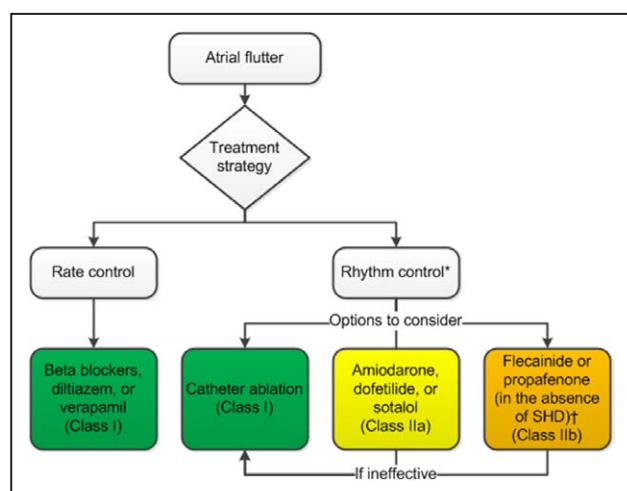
Atrial flutter

Treatment strategy

Rate control

Rhythm control*

Options to consider

Beta blockers, diltiazem, or verapamil (Class I)

Catheter ablation (Class I)

Amiodarone, dofetilide, or sotalol (Class IIa)

Flecainide or propafenone (in the absence of SHD)† (Class IIb)

If ineffective